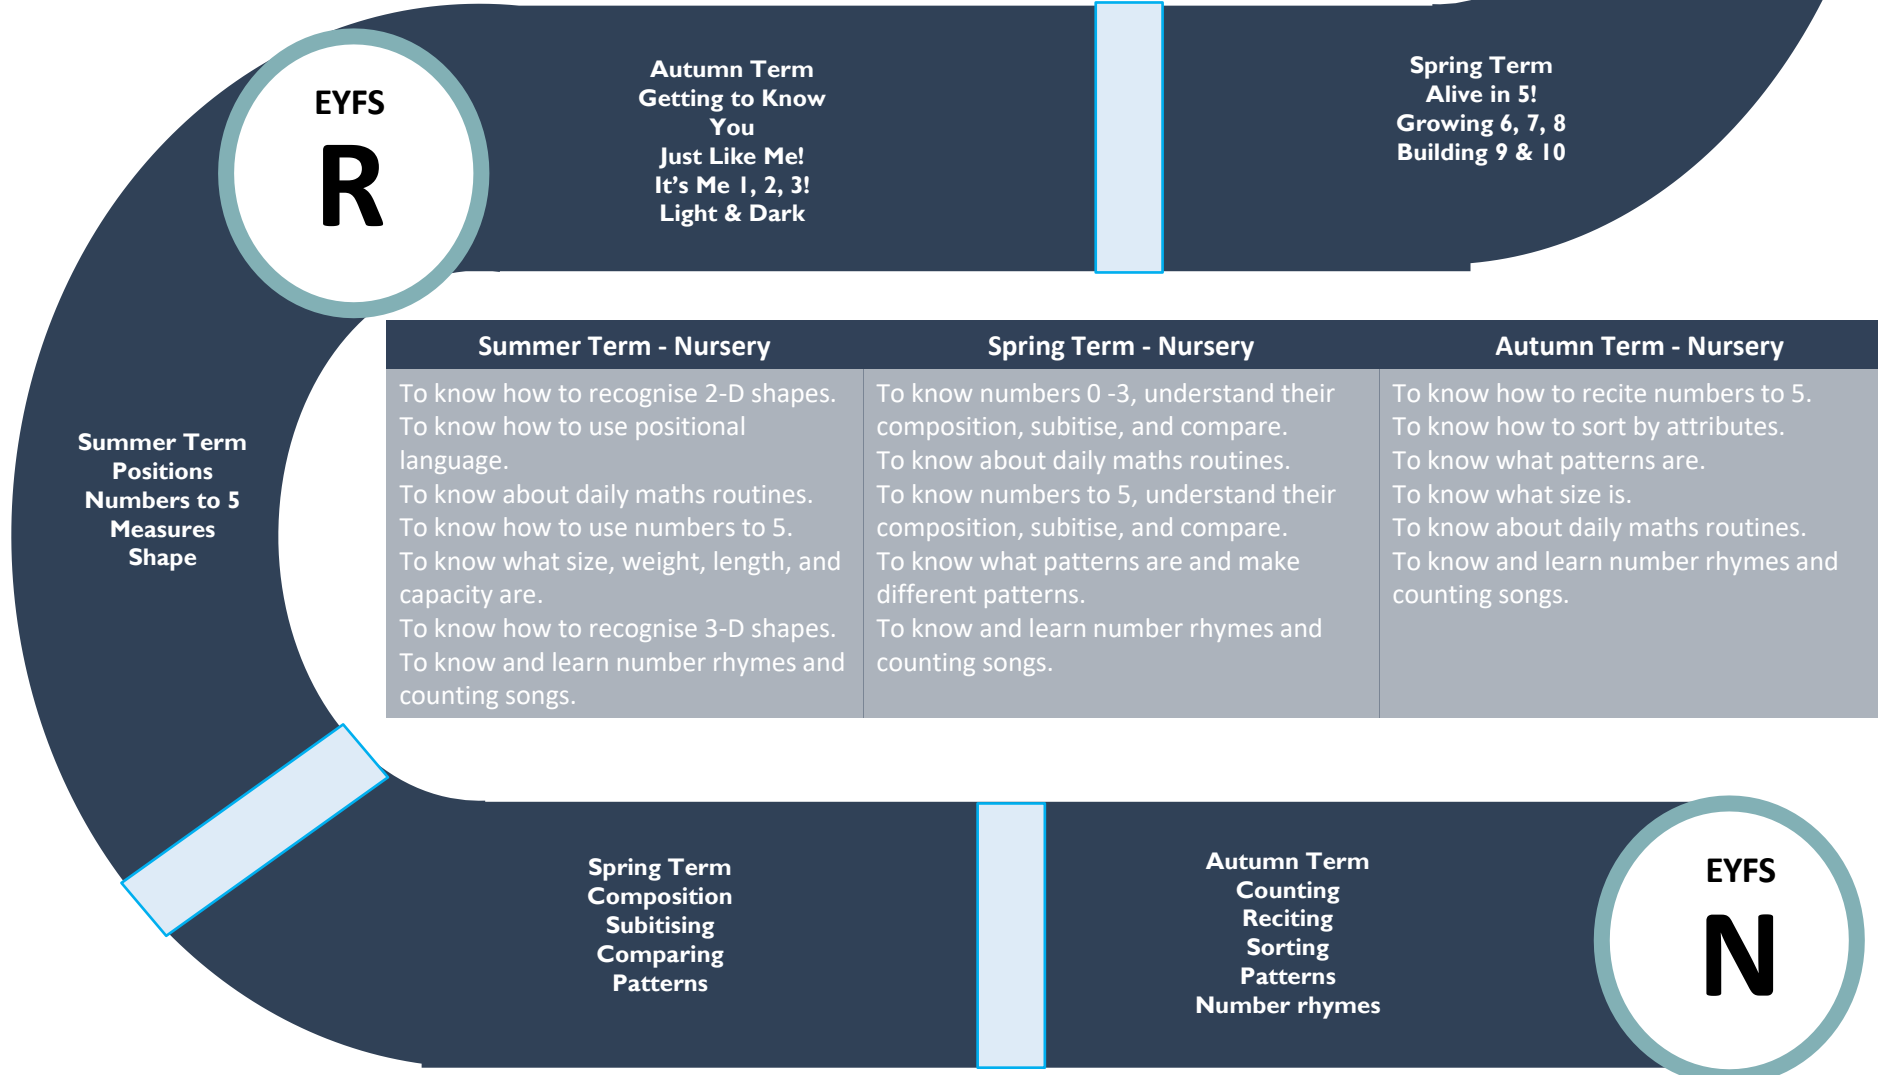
EYFS
R

Autumn Term
Getting to Know You
Just Like Me!
It's Me 1, 2, 3!
Light & Dark

Spring Term
Alive in 5!
Growing 6, 7, 8
Building 9 & 10

Summer Term
Positions
Numbers to 5
Measures
Shape

| Summer Term - Nursery | Spring Term - Nursery | Autumn Term - Nursery |
|---|---|---|
| To know how to recognise 2-D shapes. To know how to use positional language. To know about daily maths routines. To know how to use numbers to 5. To know what size, weight, length, and capacity are. To know how to recognise 3-D shapes. To know and learn number rhymes and counting songs. | To know numbers 0 -3, understand their composition, subitise, and compare. To know about daily maths routines. To know numbers to 5, understand their composition, subitise, and compare. To know what patterns are and make different patterns. To know and learn number rhymes and counting songs. | To know how to recite numbers to 5. To know how to sort by attributes. To know what patterns are. To know what size is. To know about daily maths routines. To know and learn number rhymes and counting songs. |

Spring Term
Composition
Subitising
Comparing
Patterns

Autumn Term
Counting
Reciting
Sorting
Patterns
Number rhymes

EYFS
N